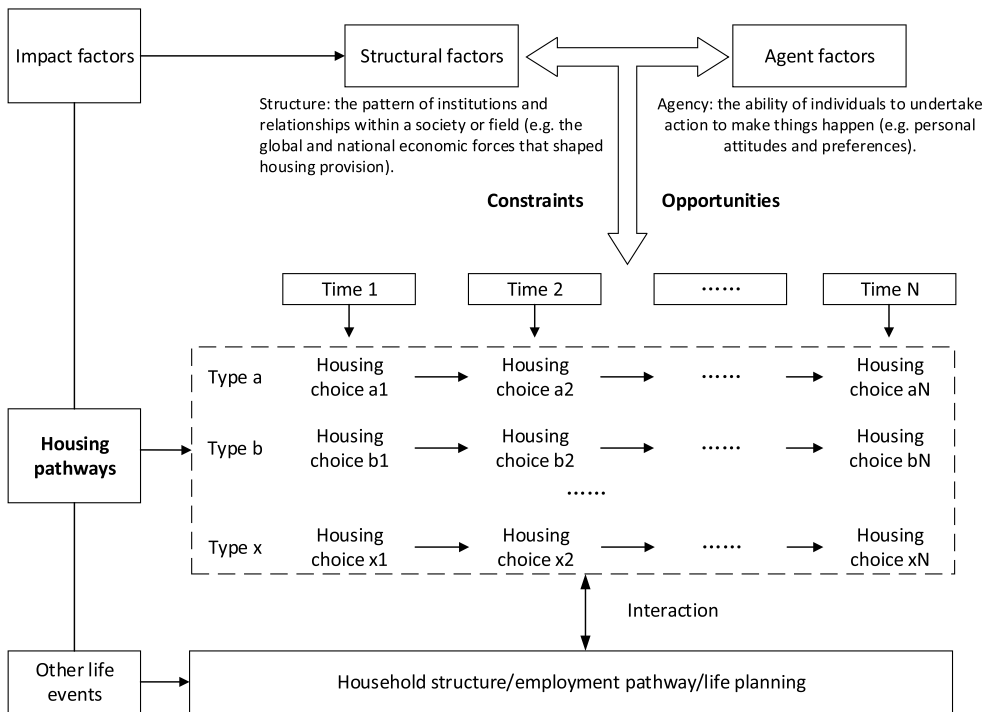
Impact factors

Structural factors

Agent factors

Structure: the pattern of institutions and relationships within a society or field (e.g. the global and national economic forces that shaped housing provision).

Agency: the ability of individuals to undertake action to make things happen (e.g. personal attitudes and preferences).

Constraints

Opportunities

Time 1

Time 2

……

Time N

Type a Housing choice a1 Housing choice a2 …… Housing choice aN

Housing pathways

Type b Housing choice b1 Housing choice b2 …… Housing choice bN

……

Type x Housing choice x1 Housing choice x2 …… Housing choice xN

Interaction

Other life events

Household structure/employment pathway/life planning